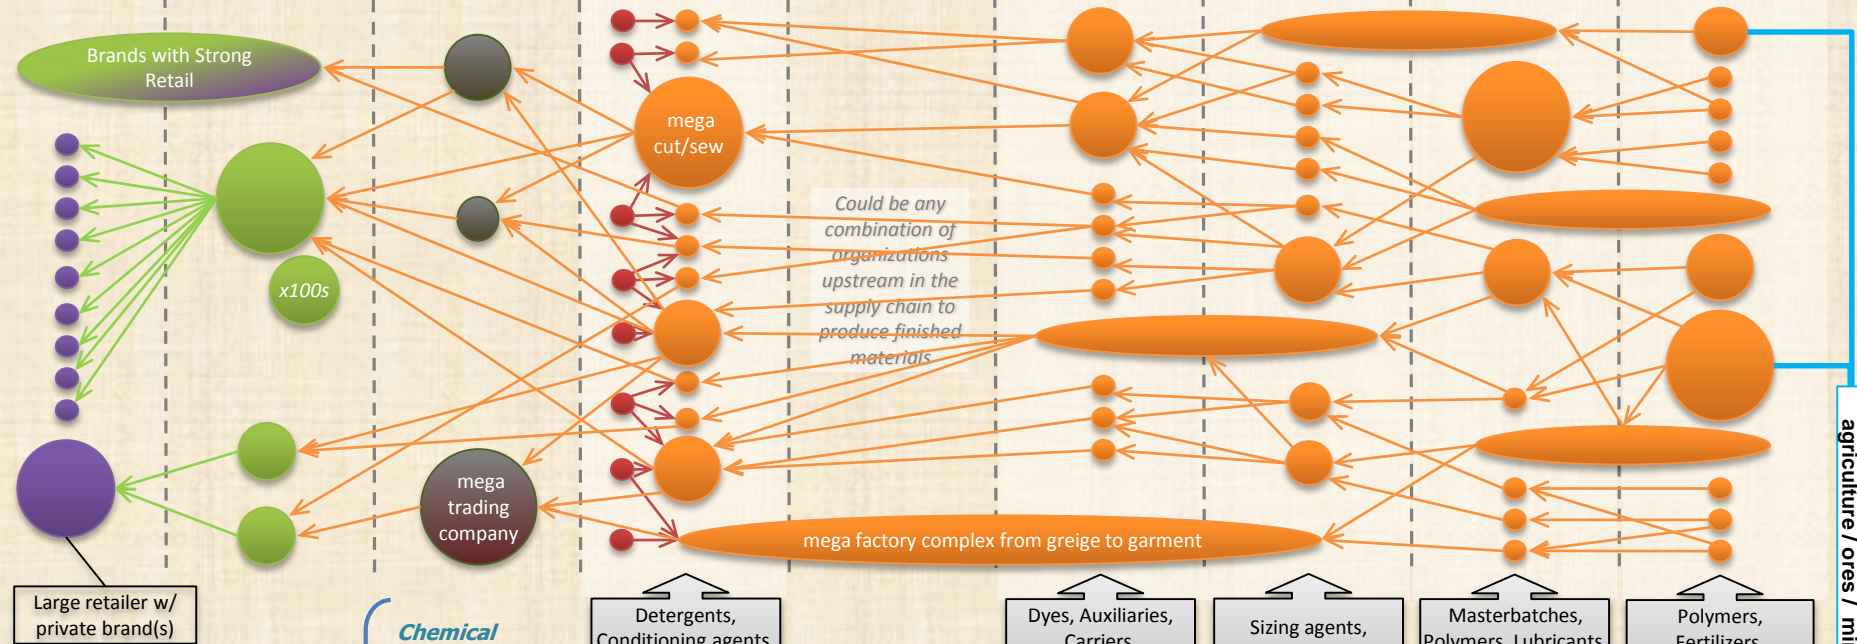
Brands with Strong Retail

x100s

mega cut/sew

Could be any combination of organizations upstream in the supply chain to produce finished materials

mega trading company

mega factory complex from greige to garment

Large retailer w/ private brand(s)

Chemical

Detergents, Conditioning agents

Dyes, Auxiliaries, Carriers

Sizing agents,

Masterbatches, Polymers, Lubricants

Polymers, Fertilizers

agriculture / ores / mi